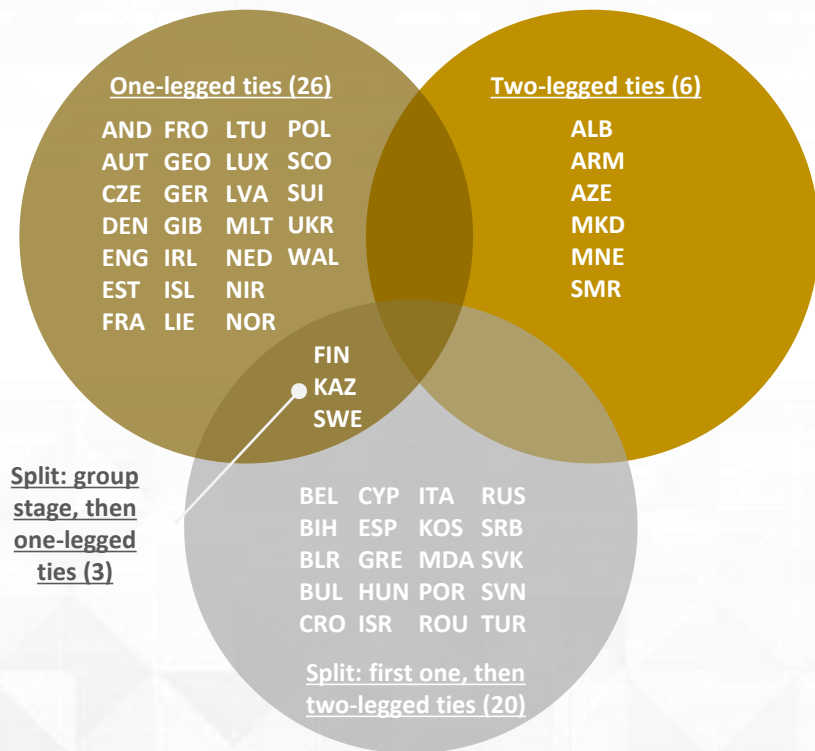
One-legged ties (26)

AND FRO LTU POL
AUT GEO LUX SCO
CZE GER LVA SUI
DEN GIB MLT UKR
ENG IRL NED WAL
EST ISL NIR
FRA LIE NOR

Two-legged ties (6)

ALB
ARM
AZE
MKD
MNE
SMR

FIN
KAZ
SWE

Split: group stage, then one-legged ties (3)

BEL CYP ITA RUS
BIH ESP KOS SRB
BLR GRE MDA SVK
BUL HUN POR SVN
CRO ISR ROU TUR

Split: first one, then two-legged ties (20)